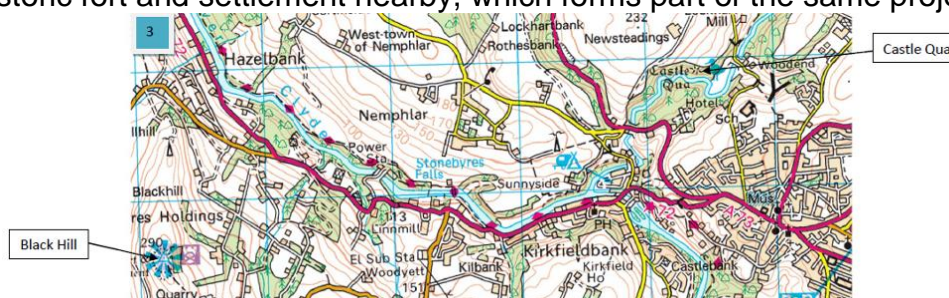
stone fort and settlement nearby, which forms part of the same proje

3

Castle Qua

Black Hill

West-town of Nemphlar
Lockhartbank
Rothesbank
Newsteadings
232
Mill
Hazelbank
Clyde
Nemphlar
Power
Stonebyres Falls
Sunnyside
Castle Qua
Hotel
Sch
Woodend
Blackhill
res Holdings
113
Linnmill
Kirkfieldbank
PH
A72
A73
Mus
290
El Sub Sta
Woodyett
151
Kilbank
Kirkfield Ho
Castlebank
Quarry